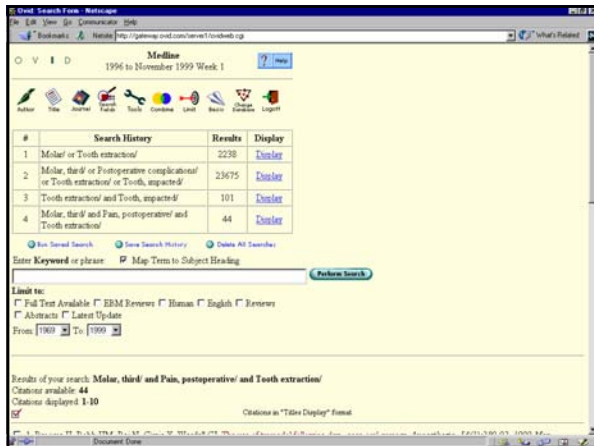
Ovid: Search Form - Netscape

File Edit View Go Communicator Help

Bookmarks Netsite: http://gateway.ovid.com/server1/ovidweb.cgi

What's Related

O V I D

Medline
1996 to November 1999 Week 1

? Help

Author Title Journal Search Fields Tools Combine Limit Basic Change Database LogOff

| # | Search History | Results | Display |
|---|---|---|---|
| 1 | Molar/ or Tooth extraction/ | 2238 | Display |
| 2 | Molar, third/ or Postoperative complications/ or Tooth extraction/ or Tooth, impacted/ | 23675 | Display |
| 3 | Tooth extraction/ and Tooth, impacted/ | 101 | Display |
| 4 | Molar, third/ and Pain, postoperative/ and Tooth extraction/ | 44 | Display |

Run Saved Search Save Search History Delete All Searches

Enter Keyword or phrase: Map Term to Subject Heading

Perform Search

Limit to:
Full Text Available EBM Reviews Human English Reviews
Abstracts Latest Update

From 1969 To 1999

Results of your search: Molar, third/ and Pain, postoperative/ and Tooth extraction/
Citations available: 44
Citations displayed: 1-10

Citations in "Titles Display" format

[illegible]

Document: Done